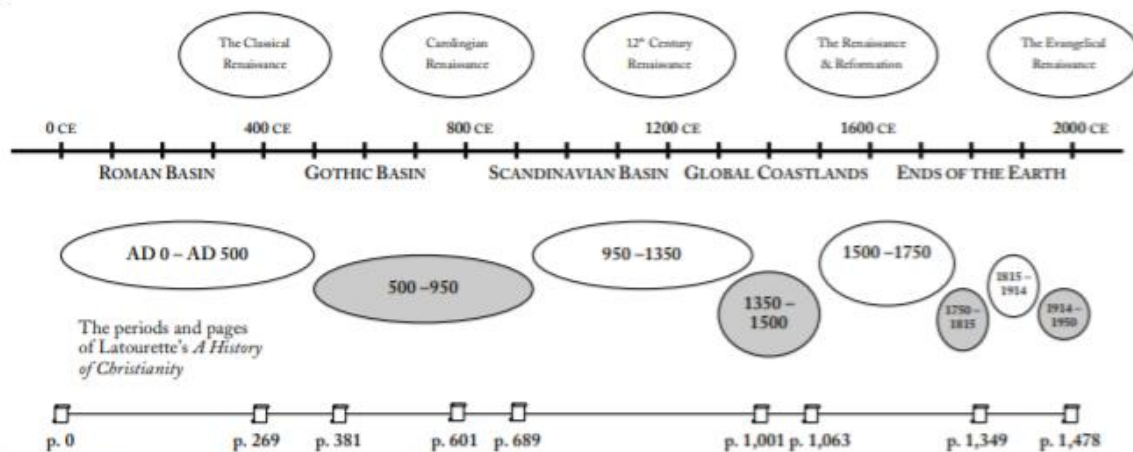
The Classical Renaissance

Carolingian Renaissance

$12^{th}$ Century Renaissance

The Renaissance & Reformation

The Evangelical Renaissance

0 CE

400 CE

800 CE

1200 CE

1600 CE

2000 CE

ROMAN BASIN

GOTHIC BASIN

SCANDINAVIAN BASIN

GLOBAL COASTLANDS

ENDS OF THE EARTH

AD 0 – AD 500

500 –950

950 –1350

1350 – 1500

1500 –1750

1750 – 1815

1815 – 1914

1914 – 1950

The periods and pages of Latourette's *A History of Christianity*

p. 0

p. 269

p. 381

p. 601

p. 689

p. 1,001

p. 1,063

p. 1,349

p. 1,478